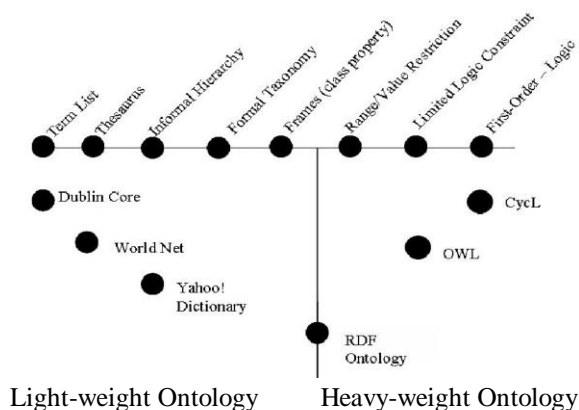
Term List
Thesaurus
Informal Hierarchy
Formal Taxonomy
Frames (class property)
Range/Value Restriction
Limited Logic Constraint
First-Order – Logic

Dublin Core
World Net
Yahoo! Dictionary
RDF Ontology
CycL
OWL

Light-weight Ontology
Heavy-weight Ontology